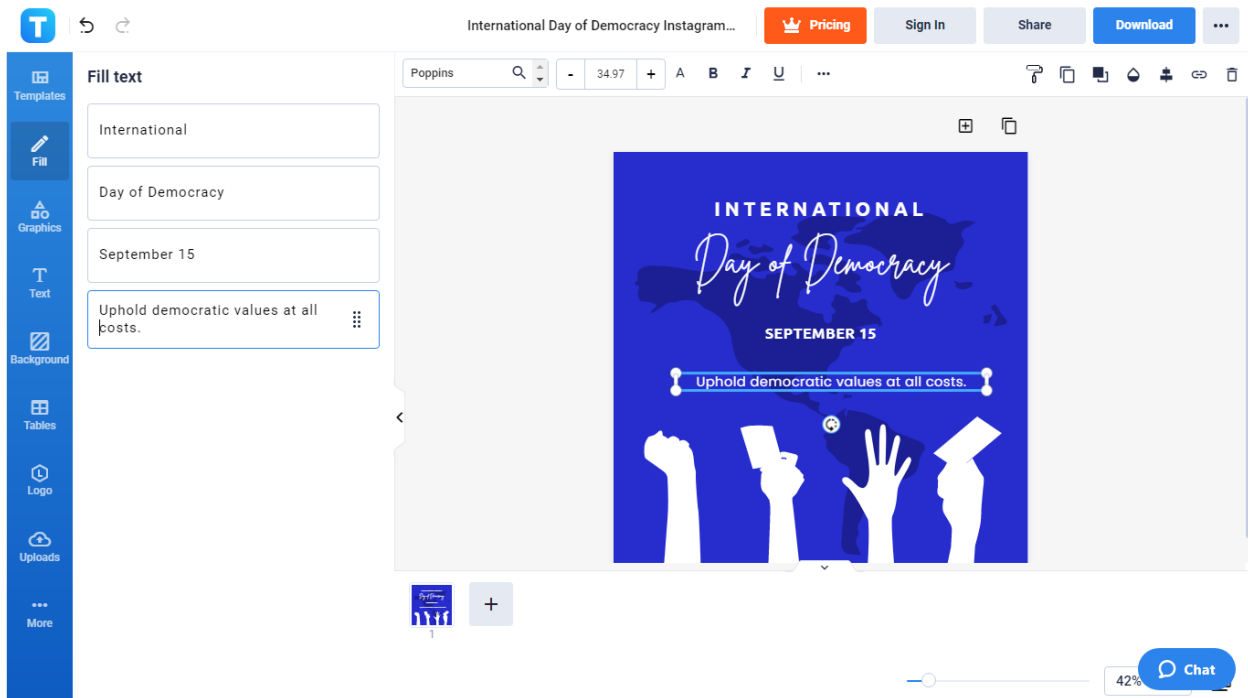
T

International Day of Democracy Instagram...

Pricing

Sign In

Share

Download

Templates

Fill

Graphics

Text

Background

Tables

Logo

Uploads

More

Fill text

International

Day of Democracy

September 15

Uphold democratic values at all costs.

Poppins

-

34.97

+

A

B

I

U

INTERNATIONAL

Day of Democracy

SEPTEMBER 15

Uphold democratic values at all costs.

1

+

42%

Chat